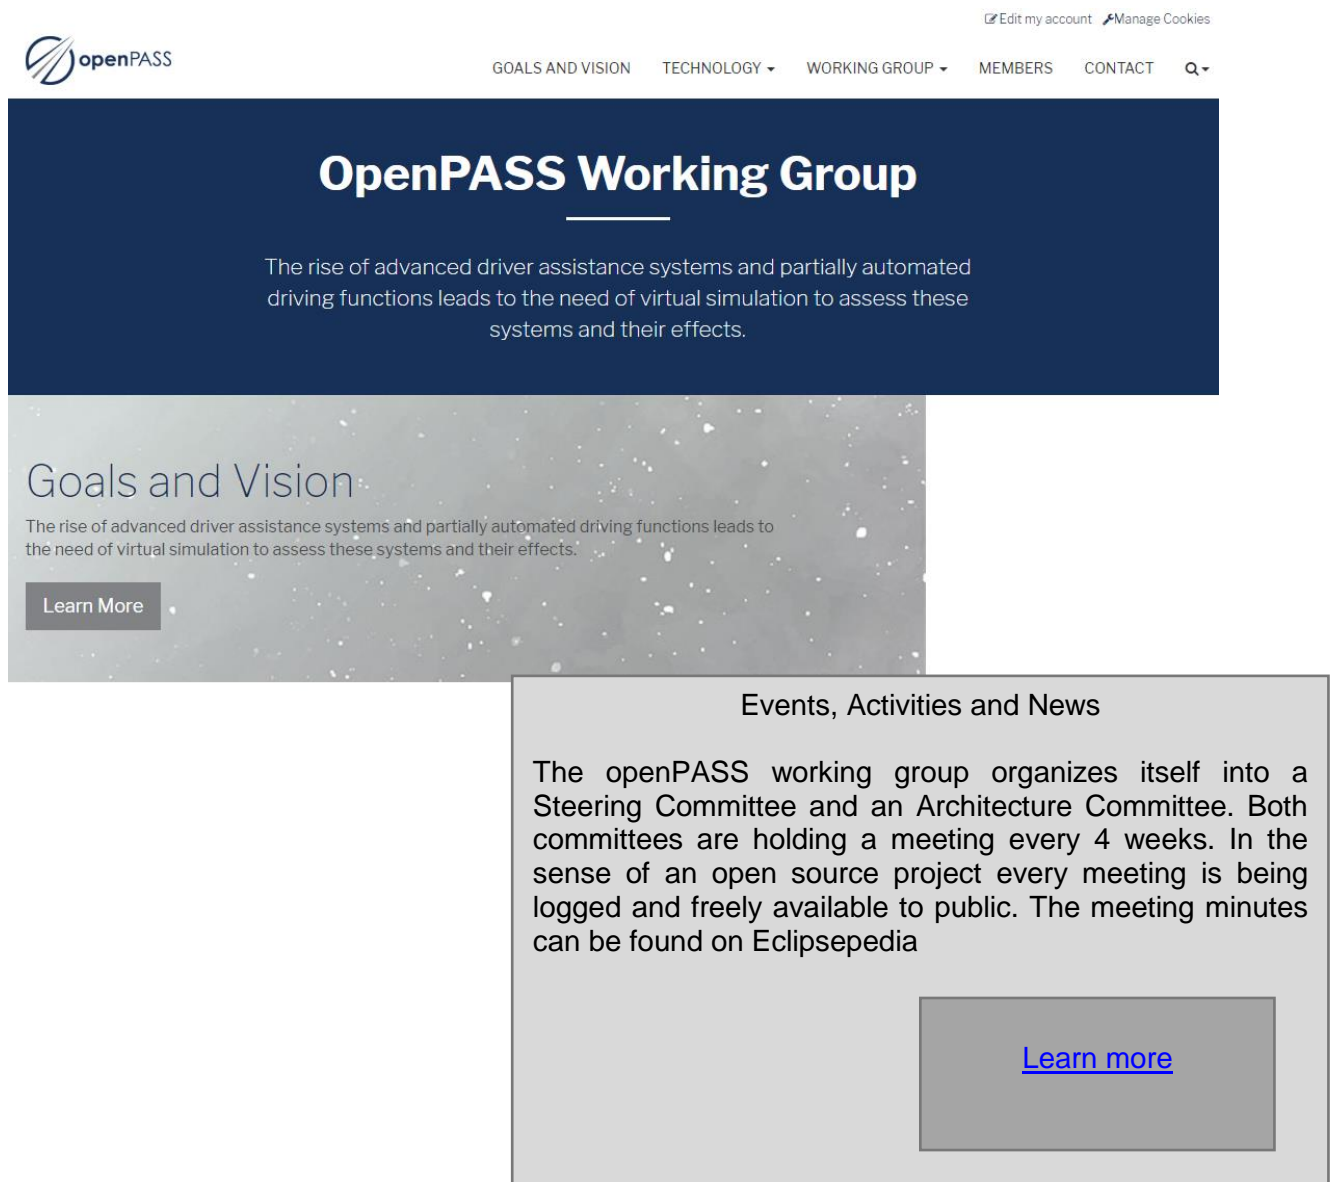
Edit my account Manage Cookies

openPASS

GOALS AND VISION TECHNOLOGY WORKING GROUP MEMBERS CONTACT

OpenPASS Working Group

The rise of advanced driver assistance systems and partially automated driving functions leads to the need of virtual simulation to assess these systems and their effects.

Goals and Vision

The rise of advanced driver assistance systems and partially automated driving functions leads to the need of virtual simulation to assess these systems and their effects.

Learn More

Events, Activities and News

The openPASS working group organizes itself into a Steering Committee and an Architecture Committee. Both committees are holding a meeting every 4 weeks. In the sense of an open source project every meeting is being logged and freely available to public. The meeting minutes can be found on Eclipsepedia

Learn more